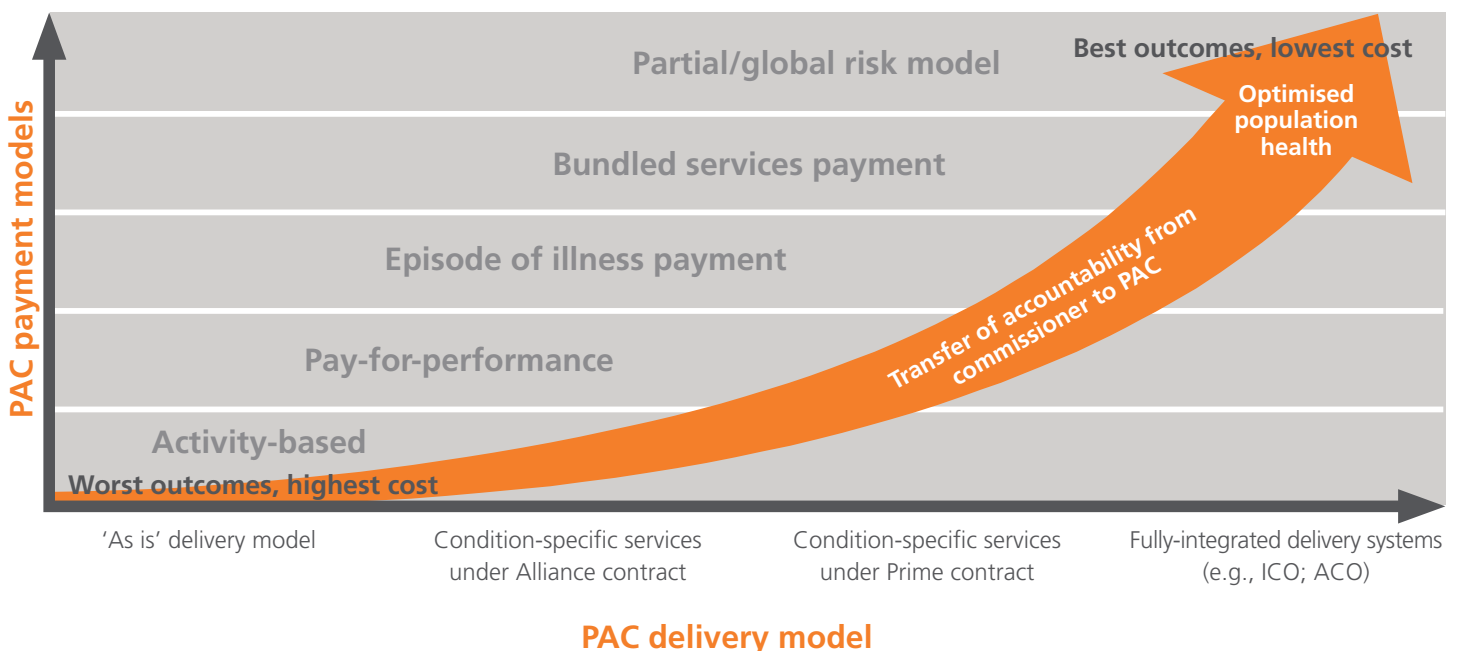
PAC payment models

Partial/global risk model

Best outcomes, lowest cost

Optimised population health

Bundled services payment

Episode of illness payment

Transfer of accountability from commissioner to PAC

Pay-for-performance

Activity-based

Worst outcomes, highest cost

'As is' delivery model

Condition-specific services under Alliance contract

Condition-specific services under Prime contract

Fully-integrated delivery systems (e.g., ICO; ACO)

PAC delivery model